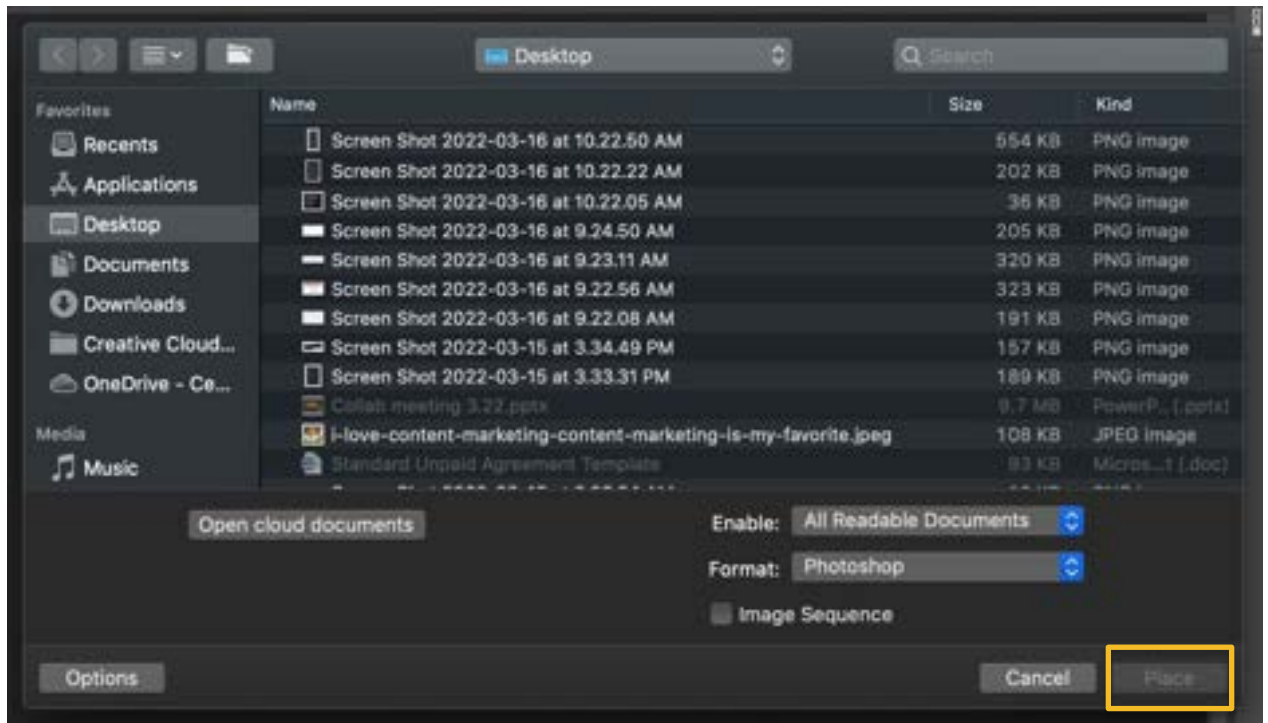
Desktop

Search

Favorites

Recents

Applications

Desktop

Documents

Downloads

Creative Cloud...

OneDrive - Ce...

Media

Music

| Name | Size | Kind |
|---|---|---|
| Screen Shot 2022-03-16 at 10.22.50 AM | 554 KB | PNG image |
| Screen Shot 2022-03-16 at 10.22.22 AM | 202 KB | PNG image |
| Screen Shot 2022-03-16 at 10.22.05 AM | 36 KB | PNG image |
| Screen Shot 2022-03-16 at 9.24.50 AM | 205 KB | PNG image |
| Screen Shot 2022-03-16 at 9.23.11 AM | 320 KB | PNG image |
| Screen Shot 2022-03-16 at 9.22.56 AM | 323 KB | PNG image |
| Screen Shot 2022-03-16 at 9.22.08 AM | 191 KB | PNG image |
| Screen Shot 2022-03-15 at 3.34.49 PM | 157 KB | PNG image |
| Screen Shot 2022-03-15 at 3.33.31 PM | 189 KB | PNG image |
| Collab meeting 3.22.pptx | 9.7 MB | PowerP...(.pptx) |
| i-love-content-marketing-content-marketing-is-my-favorite.jpeg | 108 KB | JPEG image |
| Standard Unpaid Agreement Template | 93 KB | Micros...t (.doc) |

Open cloud documents

Enable: All Readable Documents

Format: Photoshop

Image Sequence

Options

Cancel

Place